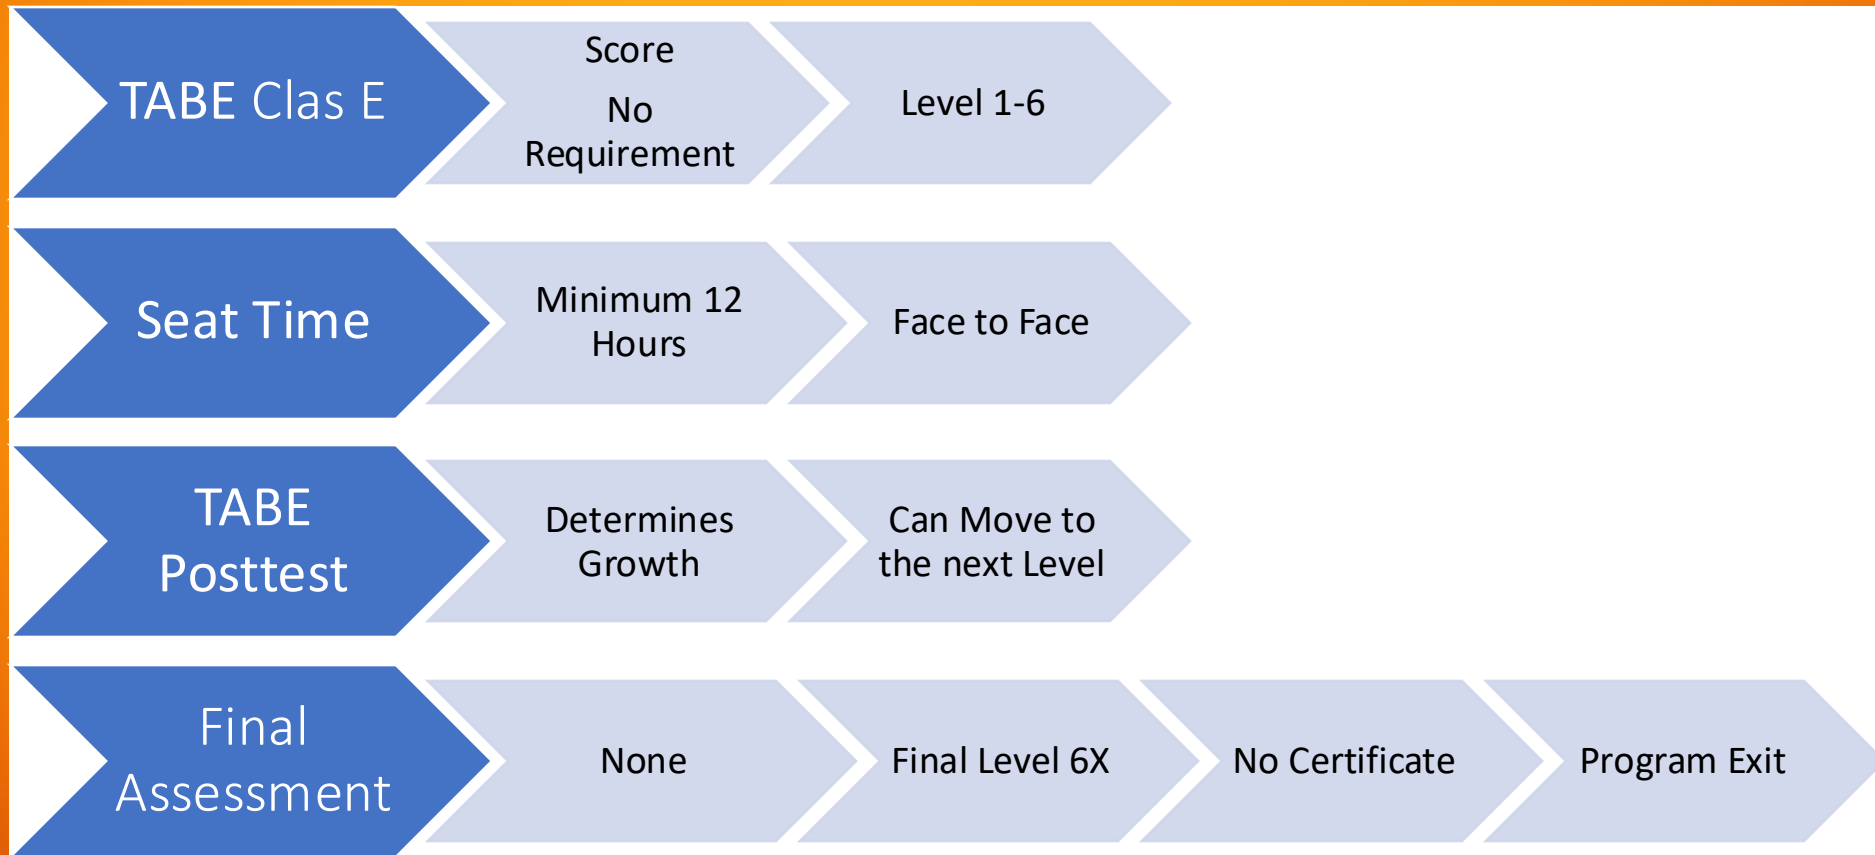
TABE Clas E

Score

No Requirement

Level 1-6

Seat Time

Minimum 12 Hours

Face to Face

TABE Posttest

Determines Growth

Can Move to the next Level

Final Assessment

None

Final Level 6X

No Certificate

Program Exit